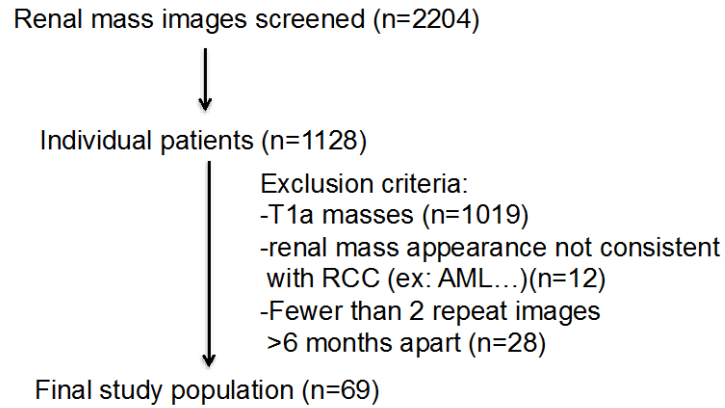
Renal mass images screened (n=2204)

Individual patients (n=1128)

Exclusion criteria:
-T1a masses (n=1019)
-renal mass appearance not consistent with RCC (ex: AML…)(n=12)
-Fewer than 2 repeat images >6 months apart (n=28)

Final study population (n=69)